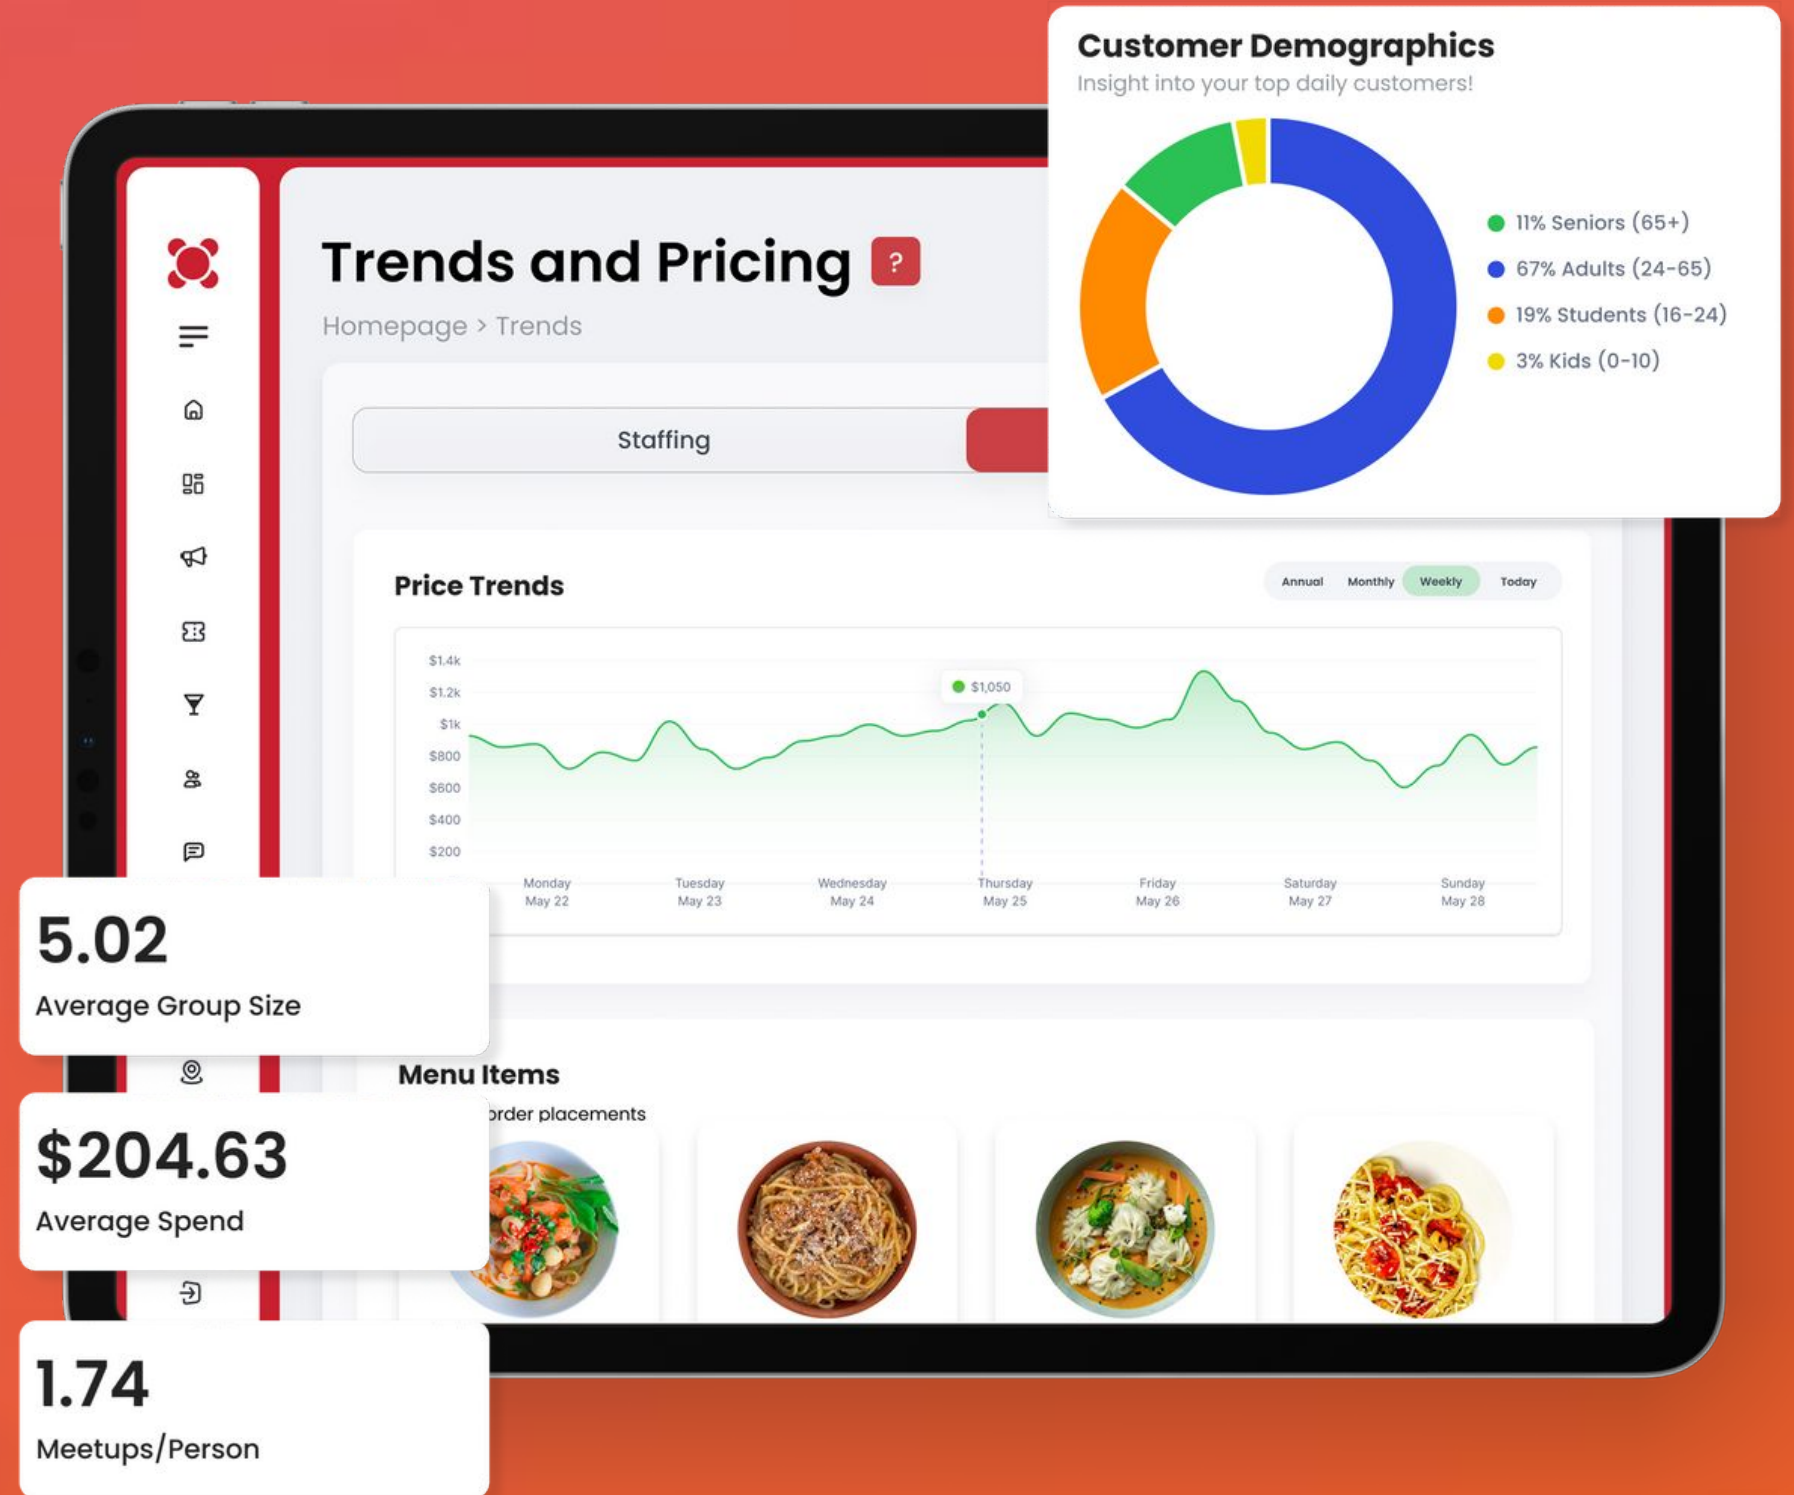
Customer Demographics
Insight into your top daily customers!

11% Seniors (65+)
67% Adults (24-65)
19% Students (16-24)
3% Kids (0-10)

Trends and Pricing ?
Homepage > Trends

Staffing

Price Trends
Annual Monthly Weekly Today

$1,050

$1.4k
$1.2k
$1k
$800
$600
$400
$200

Monday May 22
Tuesday May 23
Wednesday May 24
Thursday May 25
Friday May 26
Saturday May 27
Sunday May 28

5.02
Average Group Size

Menu Items
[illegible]order placements

$204.63
Average Spend

1.74
Meetups/Person